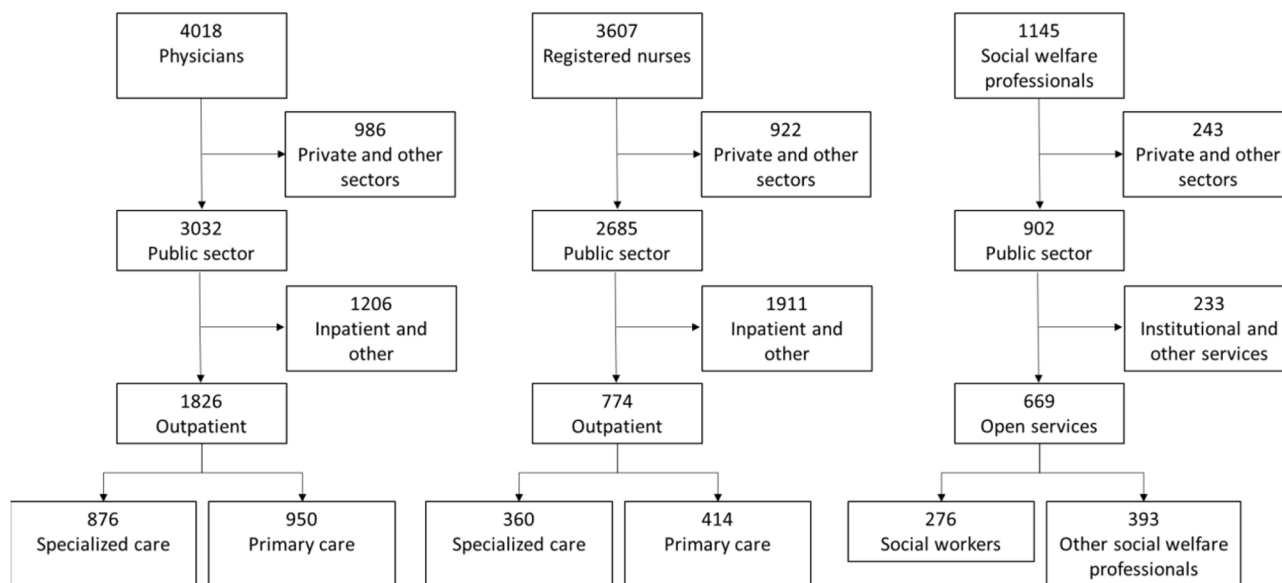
4018
Physicians

986
Private and other sectors

3032
Public sector

1206
Inpatient and other

1826
Outpatient

876
Specialized care

950
Primary care

3607
Registered nurses

922
Private and other sectors

2685
Public sector

1911
Inpatient and other

774
Outpatient

360
Specialized care

414
Primary care

1145
Social welfare professionals

243
Private and other sectors

902
Public sector

233
Institutional and other services

669
Open services

276
Social workers

393
Other social welfare professionals